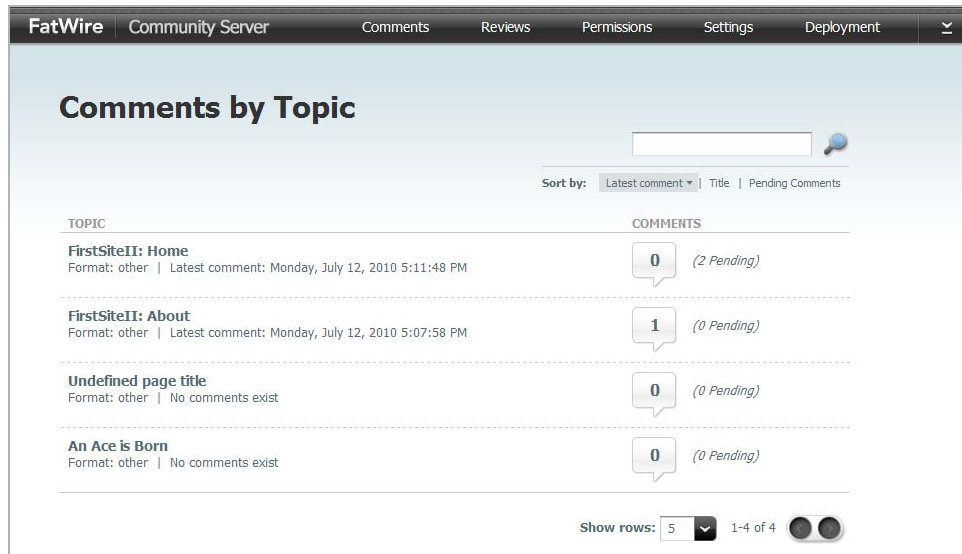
FatWire | Community Server | Comments | Reviews | Permissions | Settings | Deployment

Comments by Topic

Sort by: Latest comment ▾ | Title | Pending Comments

| TOPIC | COMMENTS |
|---|---|
| FirstSiteII: Home<br>Format: other \| Latest comment: Monday, July 12, 2010 5:11:48 PM | 0 (2 Pending) |
| FirstSiteII: About<br>Format: other \| Latest comment: Monday, July 12, 2010 5:07:58 PM | 1 (0 Pending) |
| Undefined page title<br>Format: other \| No comments exist | 0 (0 Pending) |
| An Ace is Born<br>Format: other \| No comments exist | 0 (0 Pending) |

Show rows: 5 | 1-4 of 4